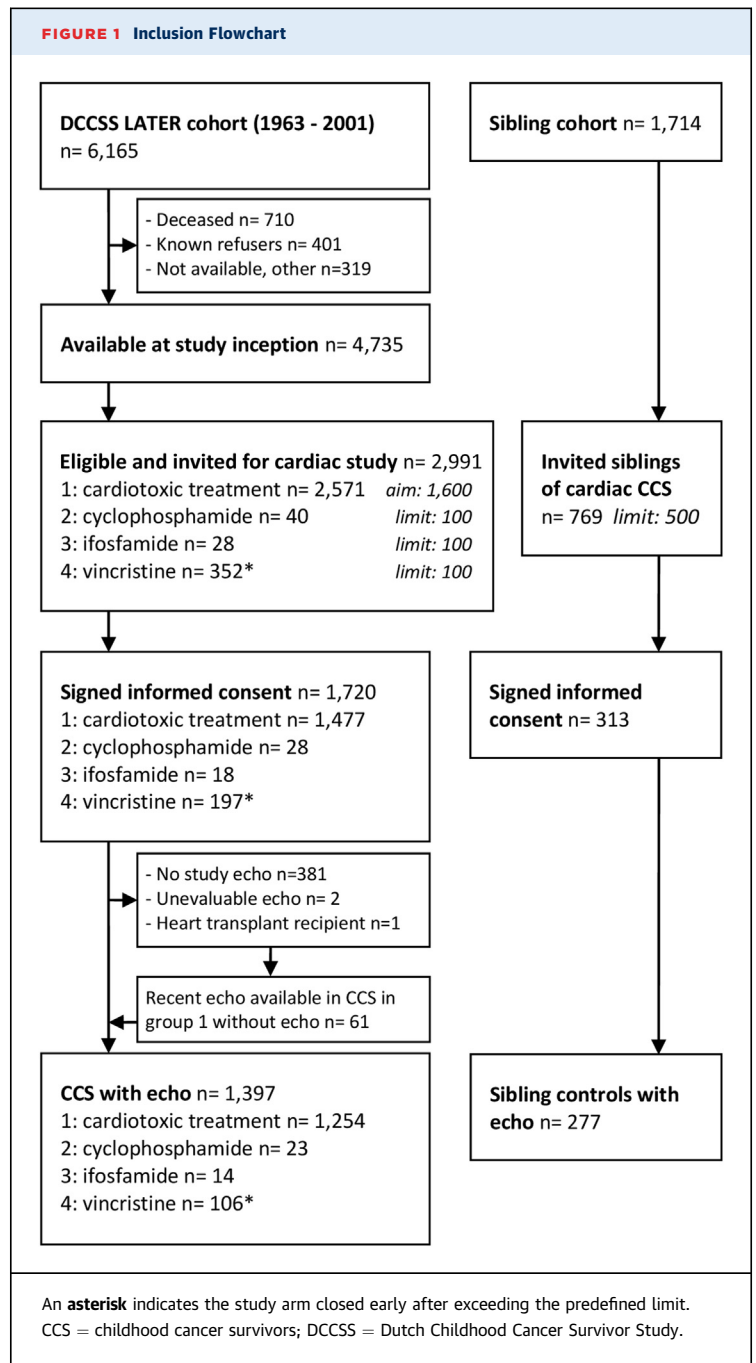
FIGURE 1 Inclusion Flowchart

DCCSS LATER cohort (1963 - 2001)
n= 6,165

- Deceased n= 710
- Known refusers n= 401
- Not available, other n=319

Available at study inception n= 4,735

Eligible and invited for cardiac study n= 2,991
1: cardiotoxic treatment n= 2,571 aim: 1,600
2: cyclophosphamide n= 40 limit: 100
3: ifosfamide n= 28 limit: 100
4: vincristine n= 352* limit: 100

Signed informed consent n= 1,720
1: cardiotoxic treatment n= 1,477
2: cyclophosphamide n= 28
3: ifosfamide n= 18
4: vincristine n= 197*

- No study echo n=381
- Unevaluable echo n= 2
- Heart transplant recipient n=1

Recent echo available in CCS in group 1 without echo n= 61

CCS with echo n= 1,397
1: cardiotoxic treatment n= 1,254
2: cyclophosphamide n= 23
3: ifosfamide n= 14
4: vincristine n= 106*

Sibling cohort n= 1,714

Invited siblings of cardiac CCS
n= 769 limit: 500

Signed informed consent n= 313

Sibling controls with echo n= 277

An asterisk indicates the study arm closed early after exceeding the predefined limit. CCS = childhood cancer survivors; DCCSS = Dutch Childhood Cancer Survivor Study.